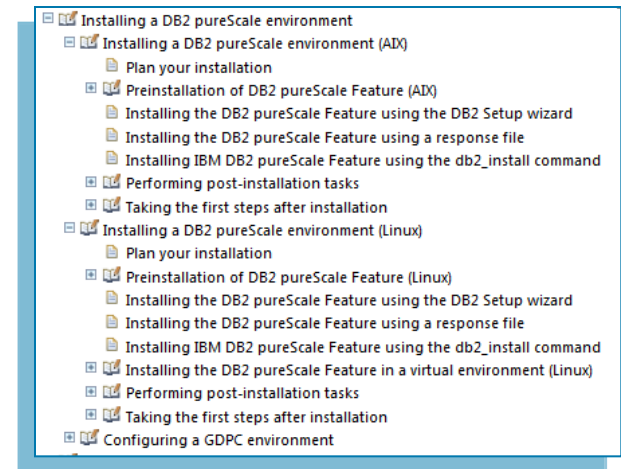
Installing a DB2 pureScale environment
Installing a DB2 pureScale environment (AIX)
Plan your installation
Preinstallation of DB2 pureScale Feature (AIX)
Installing the DB2 pureScale Feature using the DB2 Setup wizard
Installing the DB2 pureScale Feature using a response file
Installing IBM DB2 pureScale Feature using the db2_install command
Performing post-installation tasks
Taking the first steps after installation
Installing a DB2 pureScale environment (Linux)
Plan your installation
Preinstallation of DB2 pureScale Feature (Linux)
Installing the DB2 pureScale Feature using the DB2 Setup wizard
Installing the DB2 pureScale Feature using a response file
Installing IBM DB2 pureScale Feature using the db2_install command
Installing the DB2 pureScale Feature in a virtual environment (Linux)
Performing post-installation tasks
Taking the first steps after installation
Configuring a GDPC environment